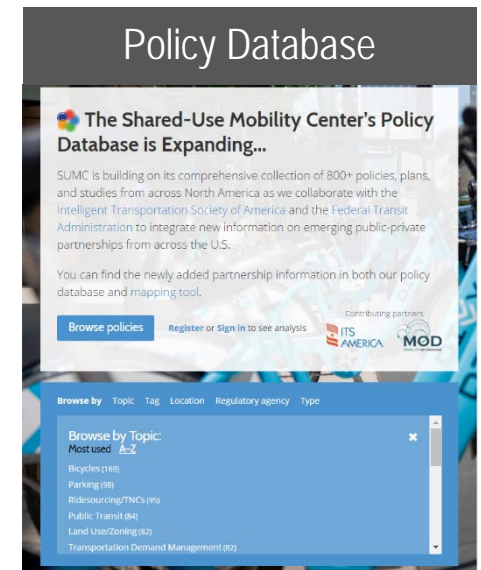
Policy Database

The Shared-Use Mobility Center's Policy Database is Expanding...

SUMC is building on its comprehensive collection of 800+ policies, plans, and studies from across North America as we collaborate with the Intelligent Transportation Society of America and the Federal Transit Administration to integrate new information on emerging public-private partnerships from across the U.S.

You can find the newly added partnership information in both our policy database and mapping tool.

Browse policies

Register or Sign in to see analysis

Contributing partners

ITS AMERICA

MOD

Browse by Topic Tag Location Regulatory agency Type

Browse by Topic:

Most used A–Z

Bicycles (169)
Parking (98)
Ridesourcing/TNCs (95)
Public Transit (84)
Land Use/Zoning (82)
Transportation Demand Management (82)